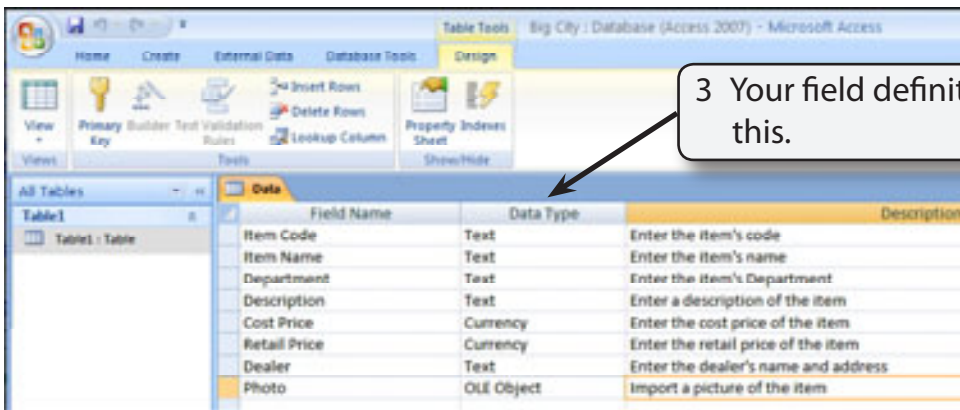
Table Tools Big City : Database (Access 2007) - Microsoft Access

Home Create External Data Database Tools Design

View Primary Key Builder Test Validation Rules Insert Rows Delete Rows Lookup Column Property Sheet Indexes

Views Tools Show/Hide

3 Your field definit this.

All Tables

Table1

Table1 : Table

Data

| Field Name | Data Type | Description |
|---|---|---|
| Item Code | Text | Enter the item's code |
| Item Name | Text | Enter the item's name |
| Department | Text | Enter the item's Department |
| Description | Text | Enter a description of the item |
| Cost Price | Currency | Enter the cost price of the item |
| Retail Price | Currency | Enter the retail price of the item |
| Dealer | Text | Enter the dealer's name and address |
| Photo | OLE Object | Import a picture of the item |